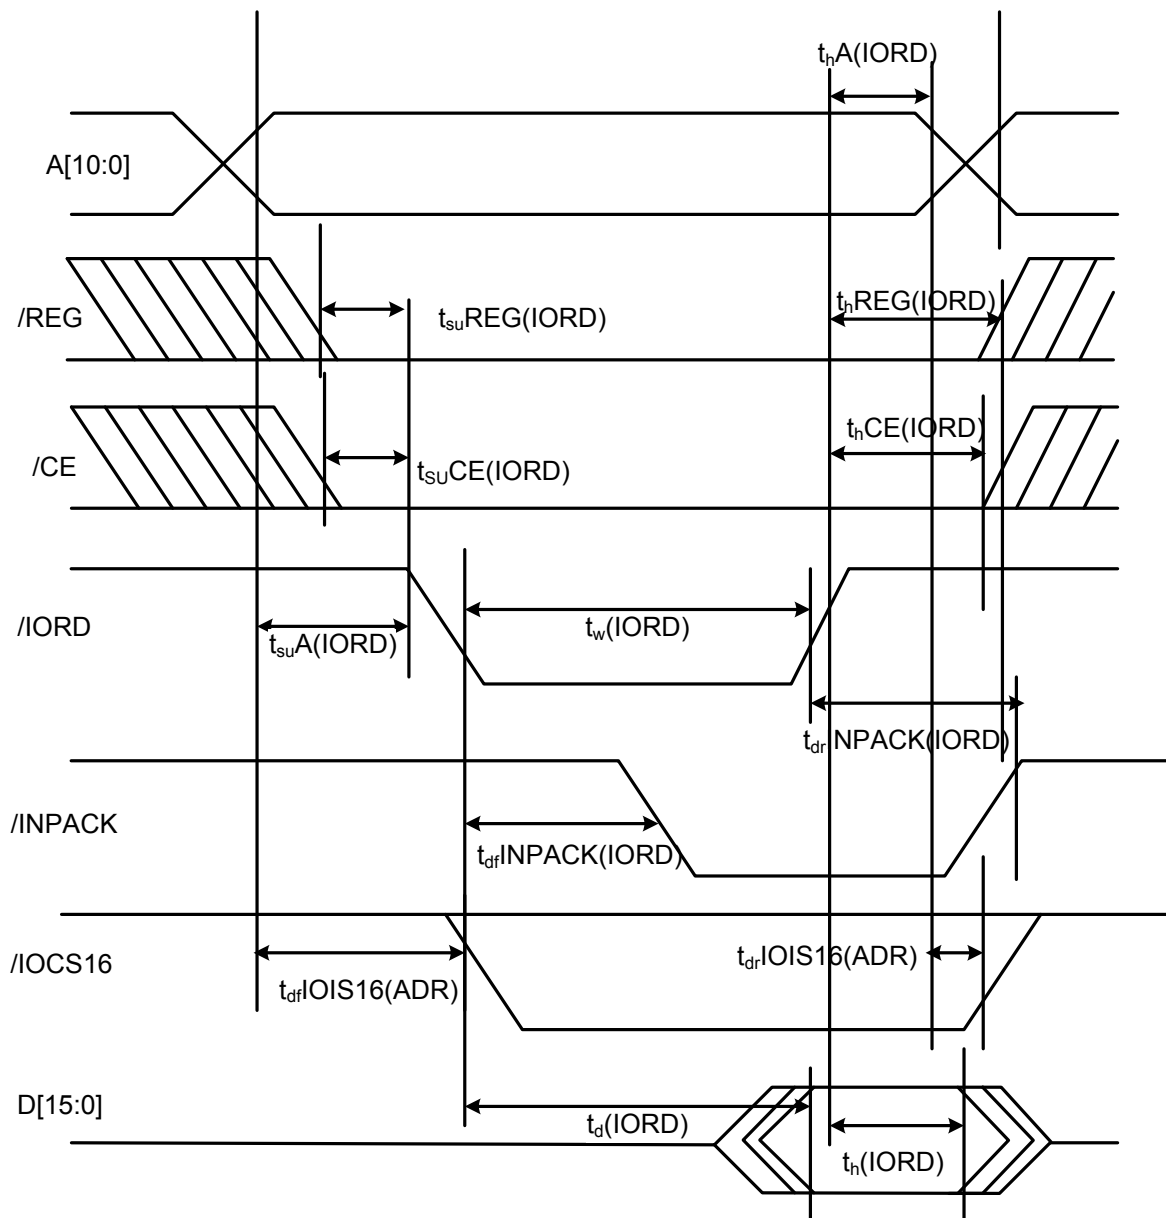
$t_h$A(IORD)

A[10:0]

/REG

$t_{su}$REG(IORD)

$t_h$REG(IORD)

/CE

$t_h$CE(IORD)

$t_{SU}$CE(IORD)

/IORD

$t_{su}$A(IORD)

$t_w$(IORD)

$t_{dr}$ NPACK(IORD)

/INPACK

$t_{df}$INPACK(IORD)

/IOCS16

$t_{dr}$IOIS16(ADR)

$t_{df}$IOIS16(ADR)

D[15:0]

$t_d$(IORD)

$t_h$(IORD)